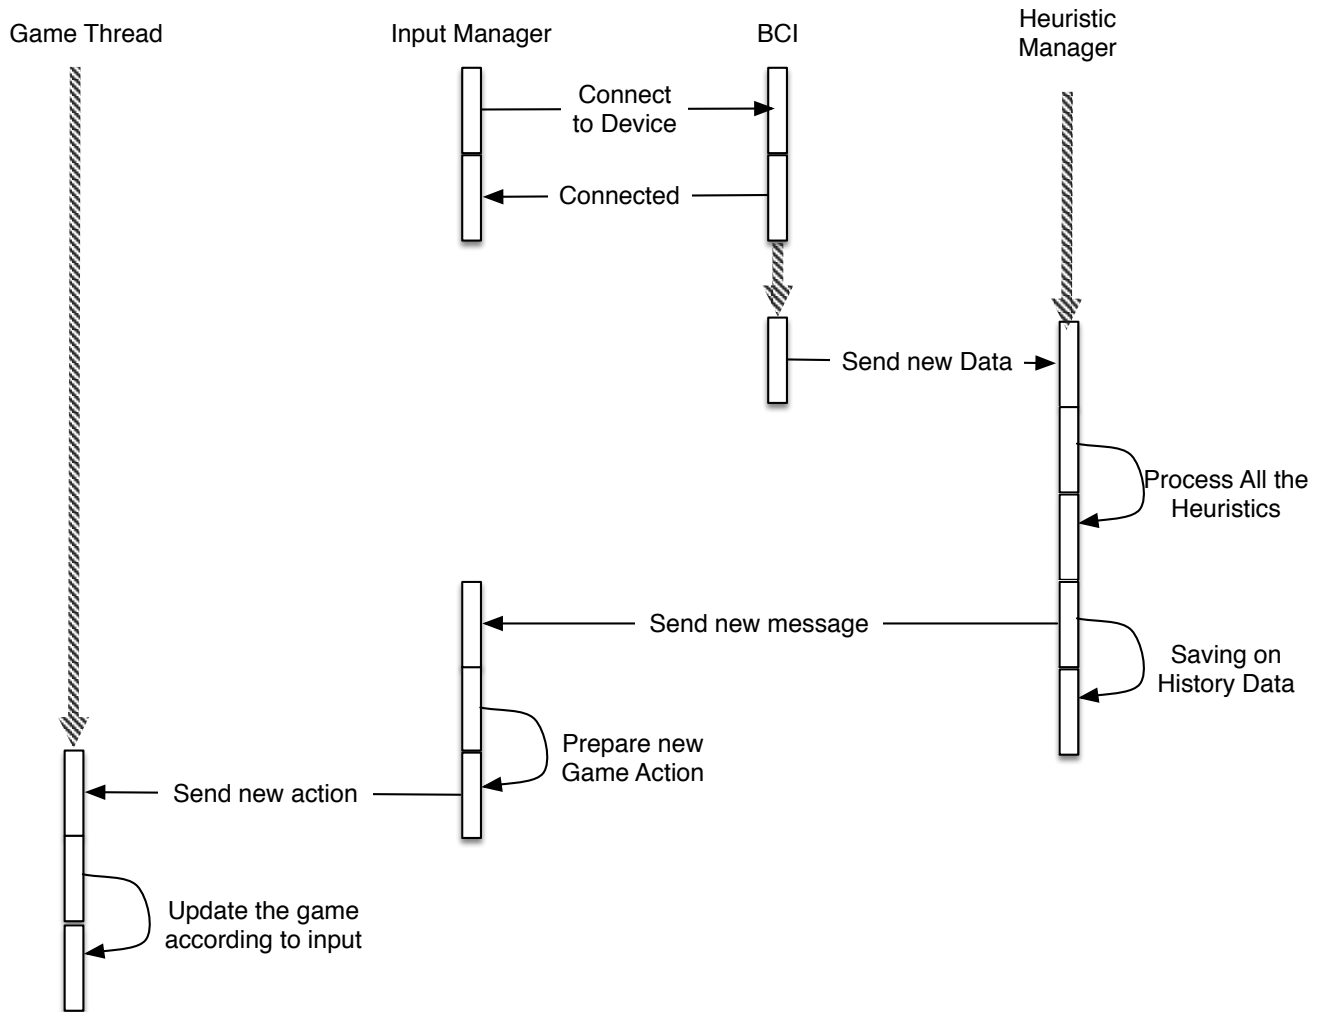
Game Thread

Input Manager

BCI

Heuristic Manager

Connect to Device

Connected

Send new Data

Process All the Heuristics

Send new message

Saving on History Data

Prepare new Game Action

Send new action

Update the game according to input